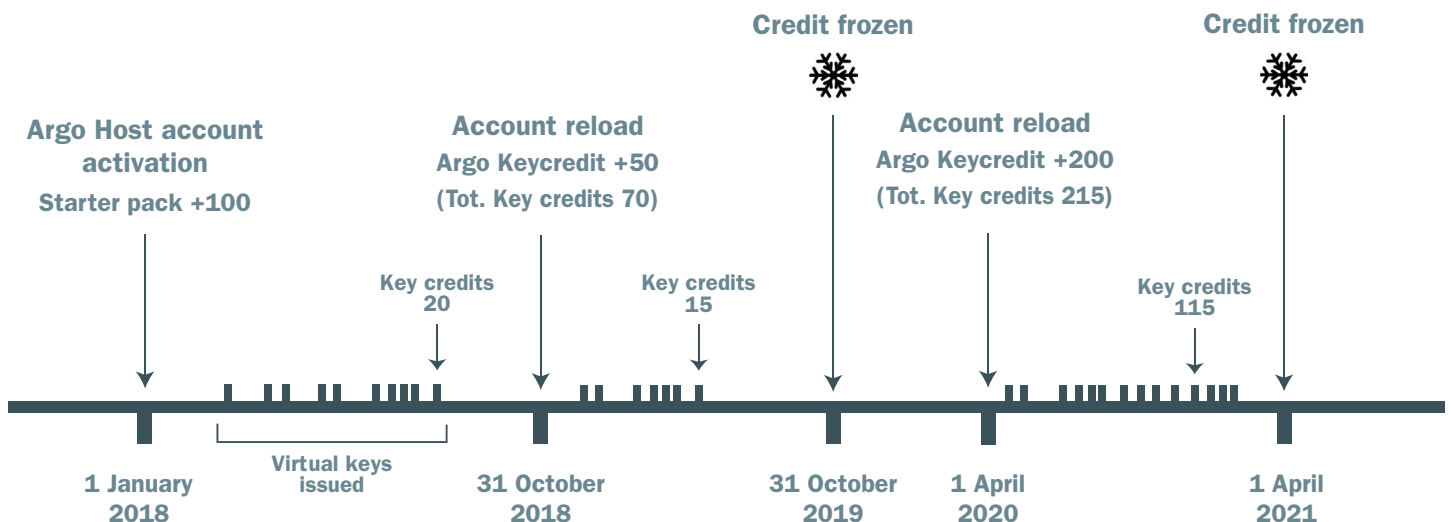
Credit frozen

Credit frozen

Argo Host account activation
Starter pack +100

Account reload
Argo Keycredit +50
(Tot. Key credits 70)

Account reload
Argo Keycredit +200
(Tot. Key credits 215)

Key credits 20

Key credits 15

Key credits 115

Virtual keys issued

1 January 2018

31 October 2018

31 October 2019

1 April 2020

1 April 2021